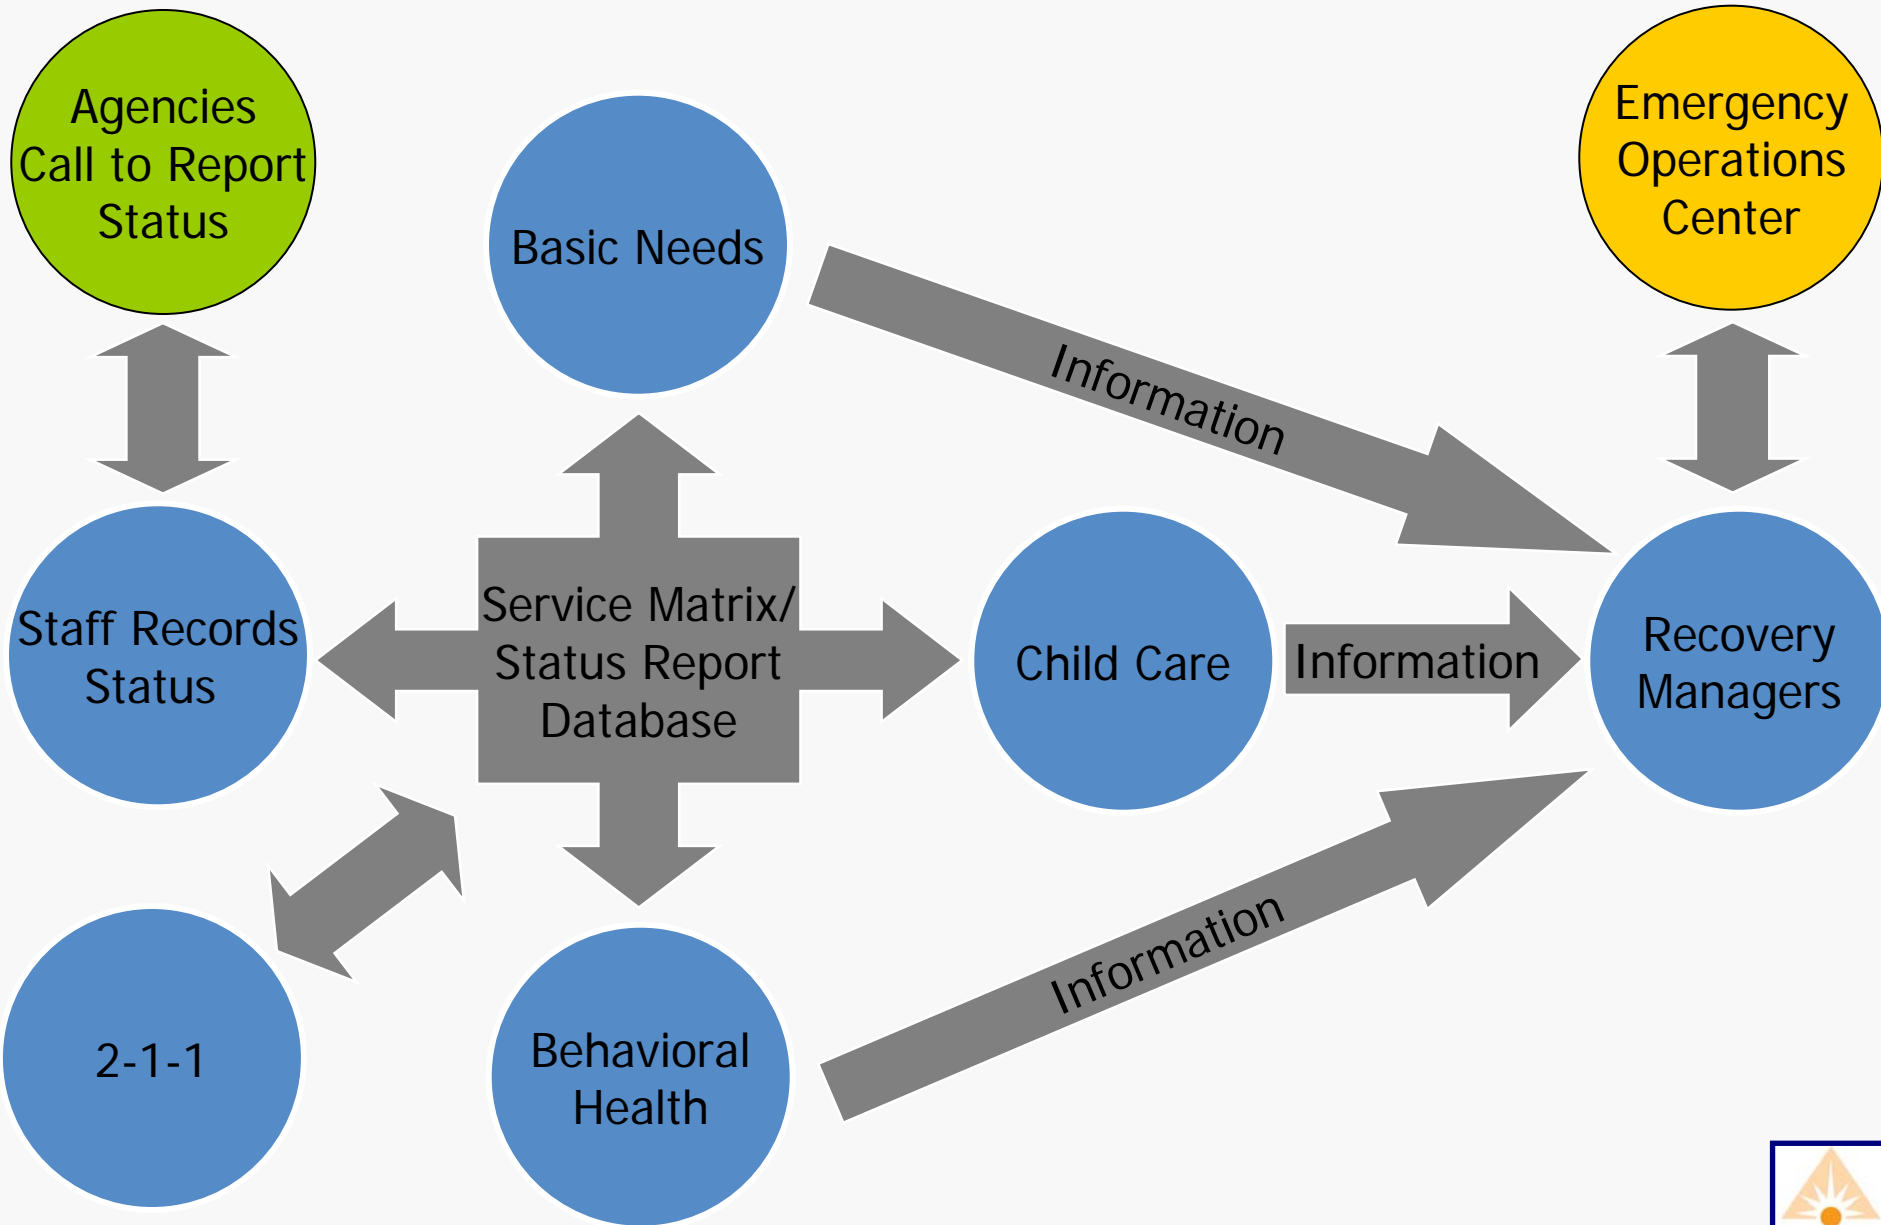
Agencies Call to Report Status

Basic Needs

Emergency Operations Center

Information

Staff Records Status

Service Matrix/ Status Report Database

Child Care

Information

Recovery Managers

2-1-1

Behavioral Health

Information